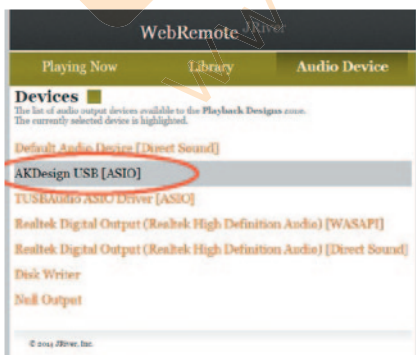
WebRemote JRiver

Playing Now

Library

Audio Device

Devices

The list of audio output devices available to the Playback Designs zone. The currently selected device is highlighted.

Default Audio Device [Direct Sound]

AKDesign USB [ASIO]

TUSBAudio ASIO Driver [ASIO]

Realtek Digital Output (Realtek High Definition Audio) [WASAPI]

Realtek Digital Output (Realtek High Definition Audio) [Direct Sound]

Disk Writer

Null Output

© 2014 JRiver, Inc.